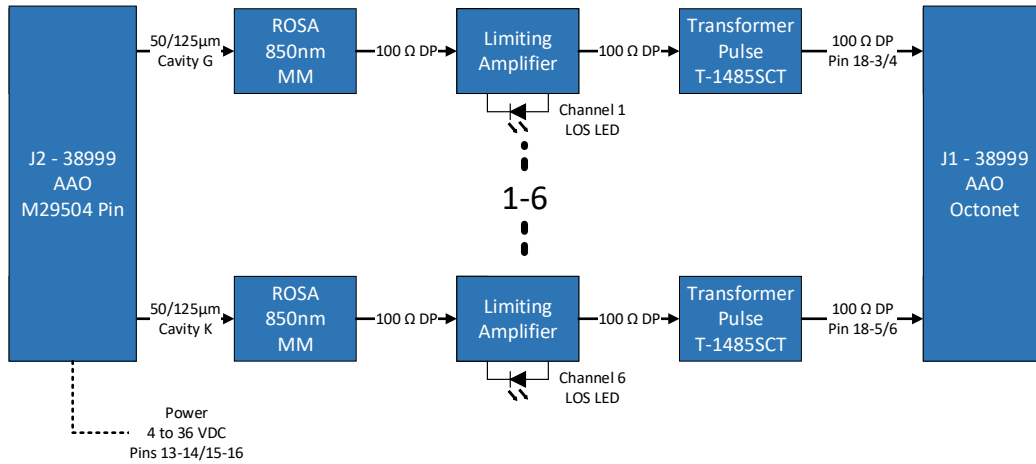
J2 - 38999
AAO
M29504 Pin

50/125µm
Cavity G

ROSA
850nm
MM

100 Ω DP

Limiting
Amplifier

Channel 1
LOS LED

100 Ω DP

Transformer
Pulse
T-1485SCT

100 Ω DP
Pin 18-3/4

J1 - 38999
AAO
Octonet

1-6

50/125µm
Cavity K

ROSA
850nm
MM

100 Ω DP

Limiting
Amplifier

Channel 6
LOS LED

100 Ω DP

Transformer
Pulse
T-1485SCT

100 Ω DP
Pin 18-5/6

Power
4 to 36 VDC
Pins 13-14/15-16